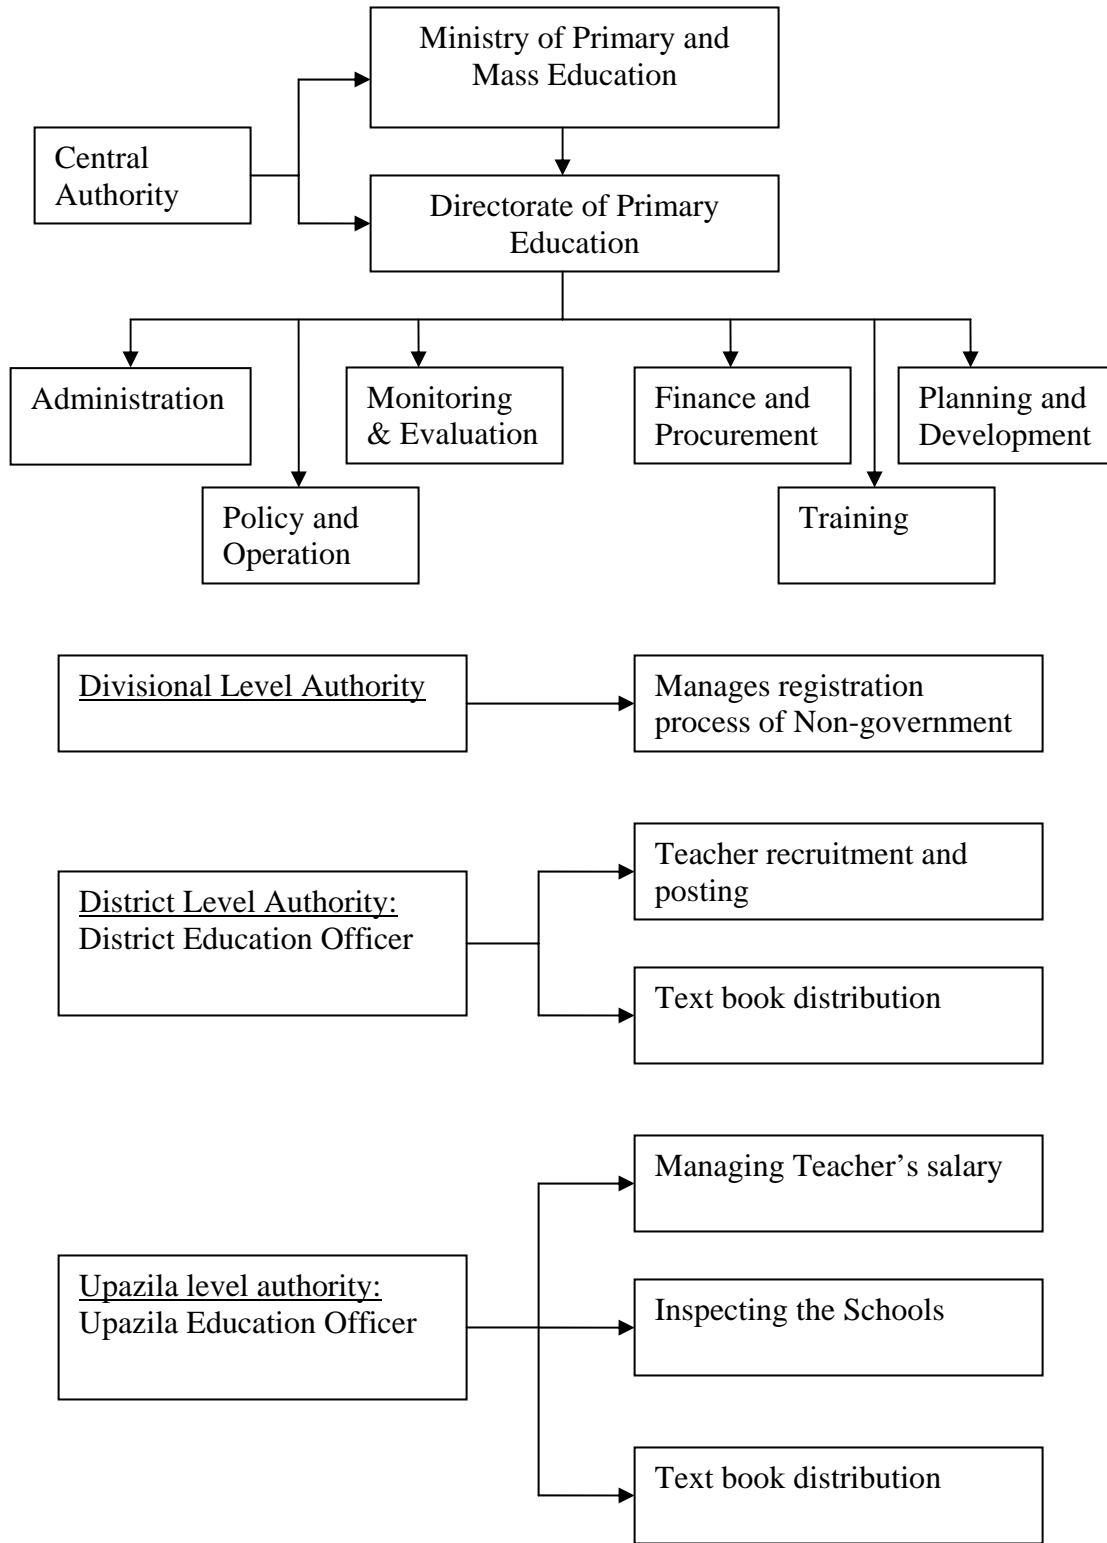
Ministry of Primary and Mass Education

Central Authority

Directorate of Primary Education

Administration

Policy and Operation

Monitoring & Evaluation

Finance and Procurement

Training

Planning and Development

Divisional Level Authority

Manages registration process of Non-government

District Level Authority: District Education Officer

Teacher recruitment and posting

Text book distribution

Upazila level authority: Upazila Education Officer

Managing Teacher's salary

Inspecting the Schools

Text book distribution